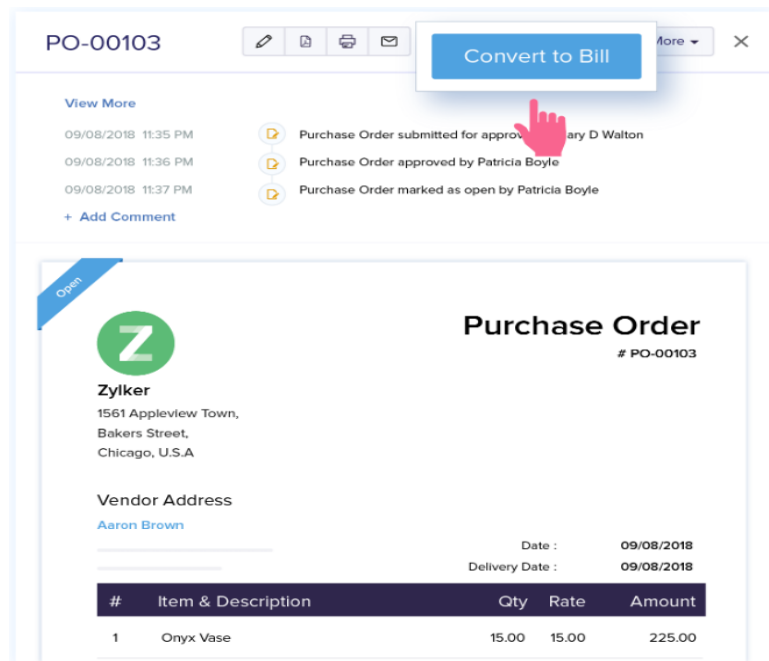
PO-00103

Convert to Bill

ore

View More

09/08/2018 11:35 PM Purchase Order submitted for approv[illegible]ary D Walton

09/08/2018 11:36 PM Purchase Order approved by Patricia Boyle

09/08/2018 11:37 PM Purchase Order marked as open by Patricia Boyle

+ Add Comment

Open

Z

Zylker

1561 Appleview Town,
Bakers Street,
Chicago, U.S.A

Purchase Order

# PO-00103

Vendor Address

Aaron Brown

Date : 09/08/2018

Delivery Date : 09/08/2018

| # | Item & Description | Qty | Rate | Amount |
|---|---|---|---|---|
| 1 | Onyx Vase | 15.00 | 15.00 | 225.00 |